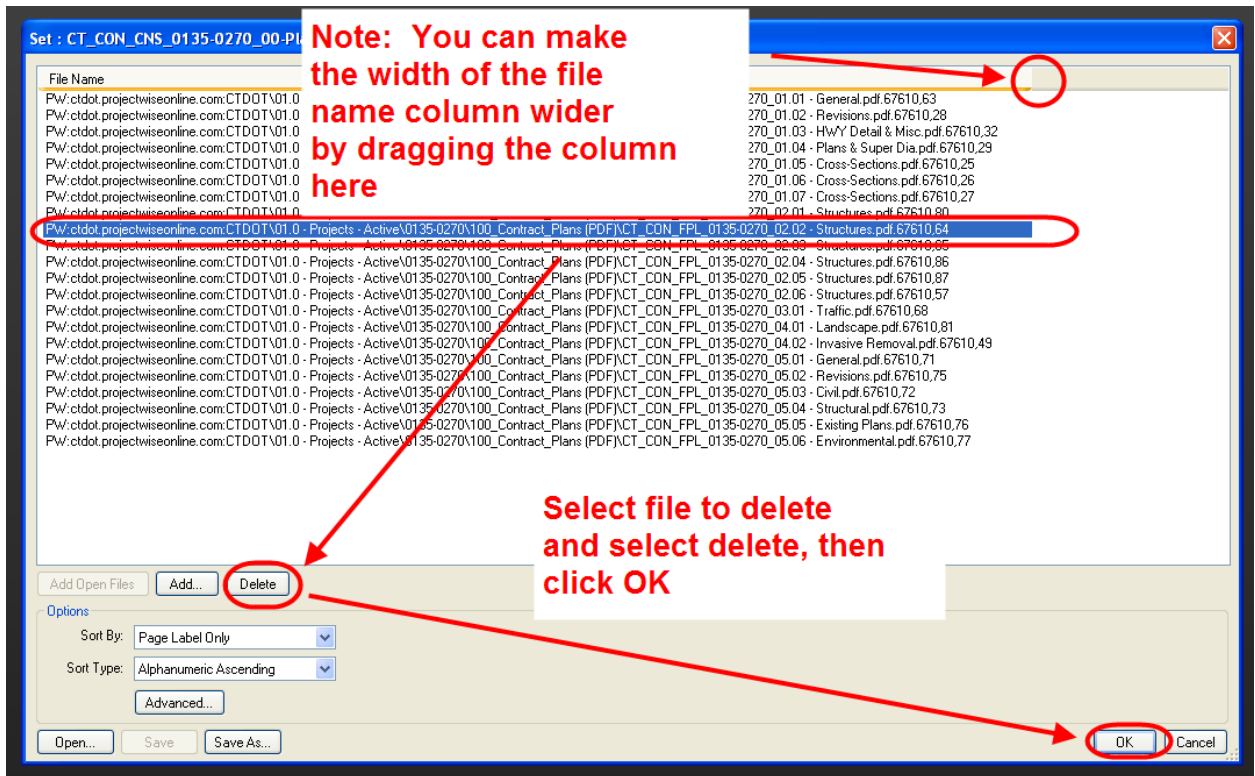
Set : CT_CON_CNS_0135-0270_00-Pl

File Name

Note: You can make the width of the file name column wider by dragging the column here

PW:ctdot.projectwiseonline.com:CTDOT\01.0 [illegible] 270_01.01 - General.pdf.67610,63
PW:ctdot.projectwiseonline.com:CTDOT\01.0 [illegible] 270_01.02 - Revisions.pdf.67610,28
PW:ctdot.projectwiseonline.com:CTDOT\01.0 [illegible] 270_01.03 - HWY Detail & Misc.pdf.67610,32
PW:ctdot.projectwiseonline.com:CTDOT\01.0 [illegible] 270_01.04 - Plans & Super Dia.pdf.67610,29
PW:ctdot.projectwiseonline.com:CTDOT\01.0 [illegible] 270_01.05 - Cross-Sections.pdf.67610,25
PW:ctdot.projectwiseonline.com:CTDOT\01.0 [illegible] 270_01.06 - Cross-Sections.pdf.67610,26
PW:ctdot.projectwiseonline.com:CTDOT\01.0 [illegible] 270_01.07 - Cross-Sections.pdf.67610,27
PW:ctdot.projectwiseonline.com:CTDOT\01.0 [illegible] 270_02.01 - Structures.pdf.67610,80
PW:ctdot.projectwiseonline.com:CTDOT\01.0 - Projects - Active\0135-0270\100_Contract_Plans (PDF)\CT_CON_FPL_0135-0270_02.02 - Structures.pdf.67610,64
PW:ctdot.projectwiseonline.com:CTDOT\01.0 - Projects - Active\0135-0270\100_Contract_Plans (PDF)\CT_CON_FPL_0135-0270_02.03 - Structures.pdf.67610,85
PW:ctdot.projectwiseonline.com:CTDOT\01.0 - Projects - Active\0135-0270\100_Contract_Plans (PDF)\CT_CON_FPL_0135-0270_02.04 - Structures.pdf.67610,86
PW:ctdot.projectwiseonline.com:CTDOT\01.0 - Projects - Active\0135-0270\100_Contract_Plans (PDF)\CT_CON_FPL_0135-0270_02.05 - Structures.pdf.67610,87
PW:ctdot.projectwiseonline.com:CTDOT\01.0 - Projects - Active\0135-0270\100_Contract_Plans (PDF)\CT_CON_FPL_0135-0270_02.06 - Structures.pdf.67610,57
PW:ctdot.projectwiseonline.com:CTDOT\01.0 - Projects - Active\0135-0270\100_Contract_Plans (PDF)\CT_CON_FPL_0135-0270_03.01 - Traffic.pdf.67610,68
PW:ctdot.projectwiseonline.com:CTDOT\01.0 - Projects - Active\0135-0270\100_Contract_Plans (PDF)\CT_CON_FPL_0135-0270_04.01 - Landscape.pdf.67610,81
PW:ctdot.projectwiseonline.com:CTDOT\01.0 - Projects - Active\0135-0270\100_Contract_Plans (PDF)\CT_CON_FPL_0135-0270_04.02 - Invasive Removal.pdf.67610,49
PW:ctdot.projectwiseonline.com:CTDOT\01.0 - Projects - Active\0135-0270\100_Contract_Plans (PDF)\CT_CON_FPL_0135-0270_05.01 - General.pdf.67610,71
PW:ctdot.projectwiseonline.com:CTDOT\01.0 - Projects - Active\0135-0270\100_Contract_Plans (PDF)\CT_CON_FPL_0135-0270_05.02 - Revisions.pdf.67610,75
PW:ctdot.projectwiseonline.com:CTDOT\01.0 - Projects - Active\0135-0270\100_Contract_Plans (PDF)\CT_CON_FPL_0135-0270_05.03 - Civil.pdf.67610,72
PW:ctdot.projectwiseonline.com:CTDOT\01.0 - Projects - Active\0135-0270\100_Contract_Plans (PDF)\CT_CON_FPL_0135-0270_05.04 - Structural.pdf.67610,73
PW:ctdot.projectwiseonline.com:CTDOT\01.0 - Projects - Active\0135-0270\100_Contract_Plans (PDF)\CT_CON_FPL_0135-0270_05.05 - Existing Plans.pdf.67610,76
PW:ctdot.projectwiseonline.com:CTDOT\01.0 - Projects - Active\0135-0270\100_Contract_Plans (PDF)\CT_CON_FPL_0135-0270_05.06 - Environmental.pdf.67610,77

Select file to delete and select delete, then click OK

Add Open Files | Add... | Delete

Options
Sort By: Page Label Only
Sort Type: Alphanumeric Ascending
Advanced...

Open... | Save | Save As... | OK | Cancel